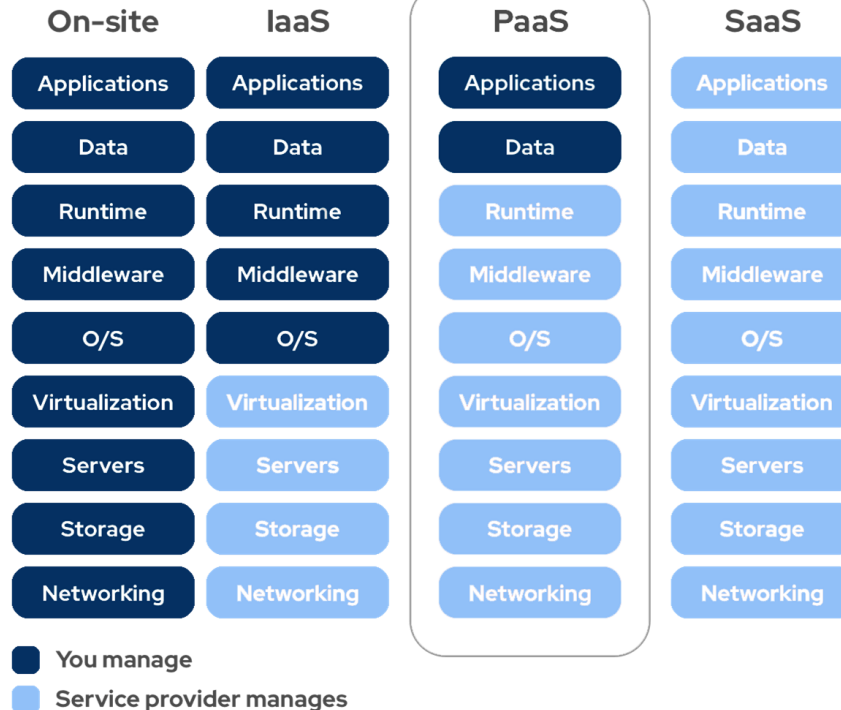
On-site

Applications
Data
Runtime
Middleware
O/S
Virtualization
Servers
Storage
Networking

IaaS

Applications
Data
Runtime
Middleware
O/S
Virtualization
Servers
Storage
Networking

PaaS

Applications
Data
Runtime
Middleware
O/S
Virtualization
Servers
Storage
Networking

SaaS

Applications
Data
Runtime
Middleware
O/S
Virtualization
Servers
Storage
Networking

You manage
Service provider manages